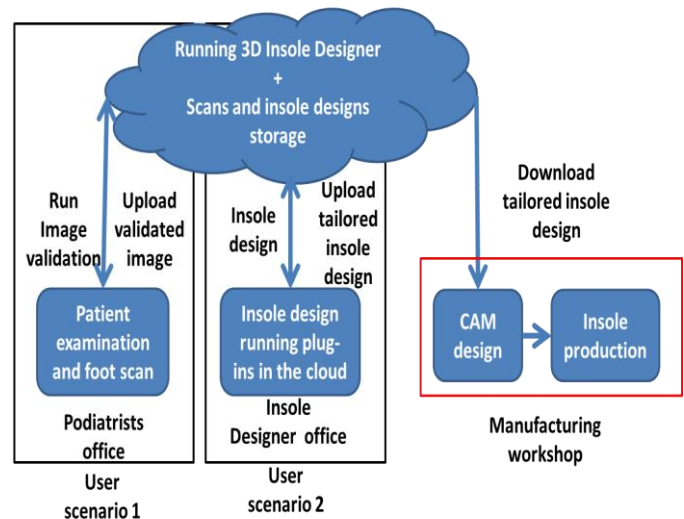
Running 3D Insole Designer
+
Scans and insole designs storage

Run Image validation

Upload validated image

Patient examination and foot scan

Podiatrists office

User scenario 1

Insole design

Upload tailored insole design

Insole design running plug-ins in the cloud

Insole Designer office

User scenario 2

Download tailored insole design

CAM design

Insole production

Manufacturing workshop